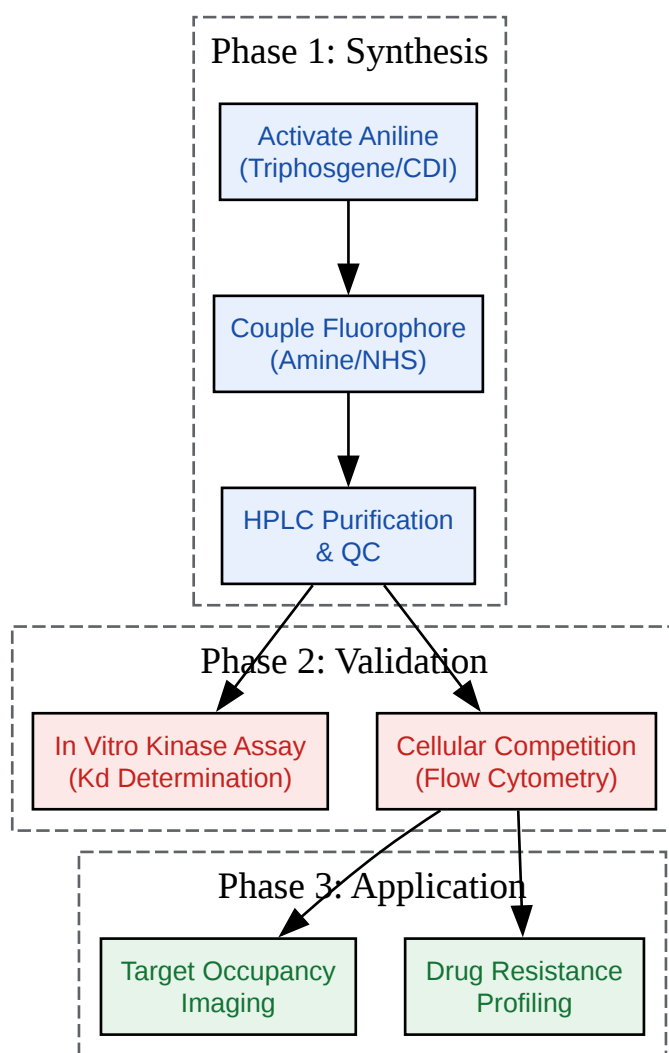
Phase 1: Synthesis

Activate Aniline (Triphosgene/CDI)

Couple Fluorophore (Amine/NHS)

HPLC Purification & QC

Phase 2: Validation

In Vitro Kinase Assay (Kd Determination)

Cellular Competition (Flow Cytometry)

Phase 3: Application

Target Occupancy Imaging

Drug Resistance Profiling